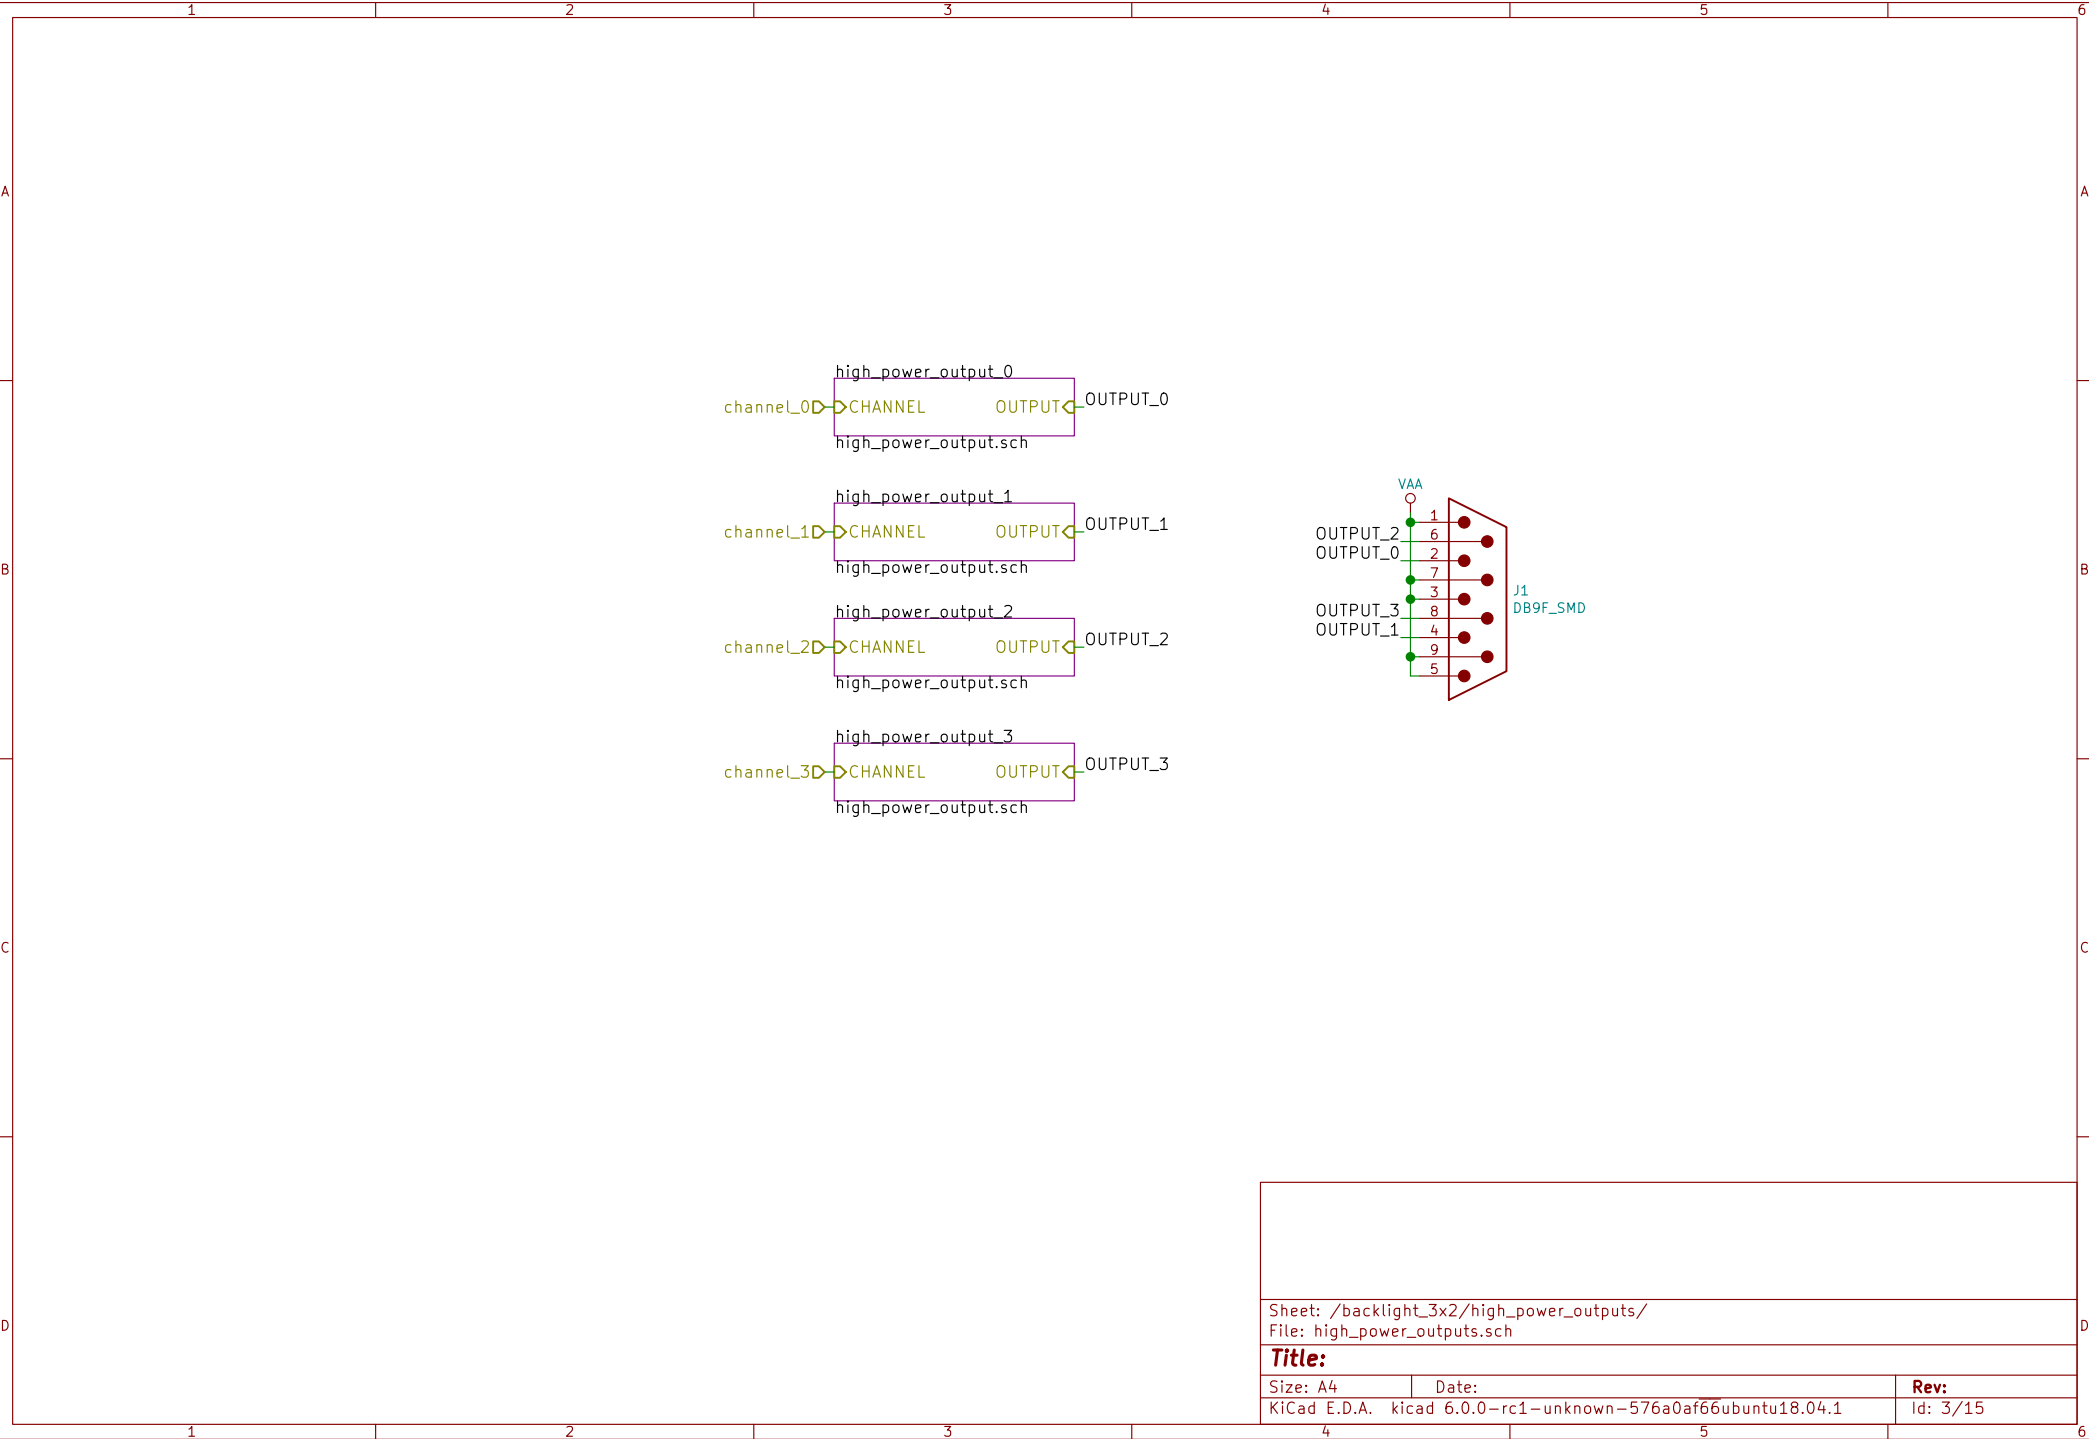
1 2 3 4 5 6

A

high_power_output_0
channel_0 CHANNEL OUTPUT OUTPUT_0
high_power_output.sch

high_power_output_1
channel_1 CHANNEL OUTPUT OUTPUT_1
high_power_output.sch

high_power_output_2
channel_2 CHANNEL OUTPUT OUTPUT_2
high_power_output.sch

high_power_output_3
channel_3 CHANNEL OUTPUT OUTPUT_3
high_power_output.sch

VAA
1
OUTPUT_2 6
OUTPUT_0 2
7
3
OUTPUT_3 8
OUTPUT_1 4
9
5
J1
DB9F_SMD

B

C

D

Sheet: /backlight_3x2/high_power_outputs/
File: high_power_outputs.sch
Title:
Size: A4 Date: Rev:
KiCad E.D.A. kicad 6.0.0-rc1-unknown-576a0af66ubuntu18.04.1 Id: 3/15

1 2 3 4 5 6